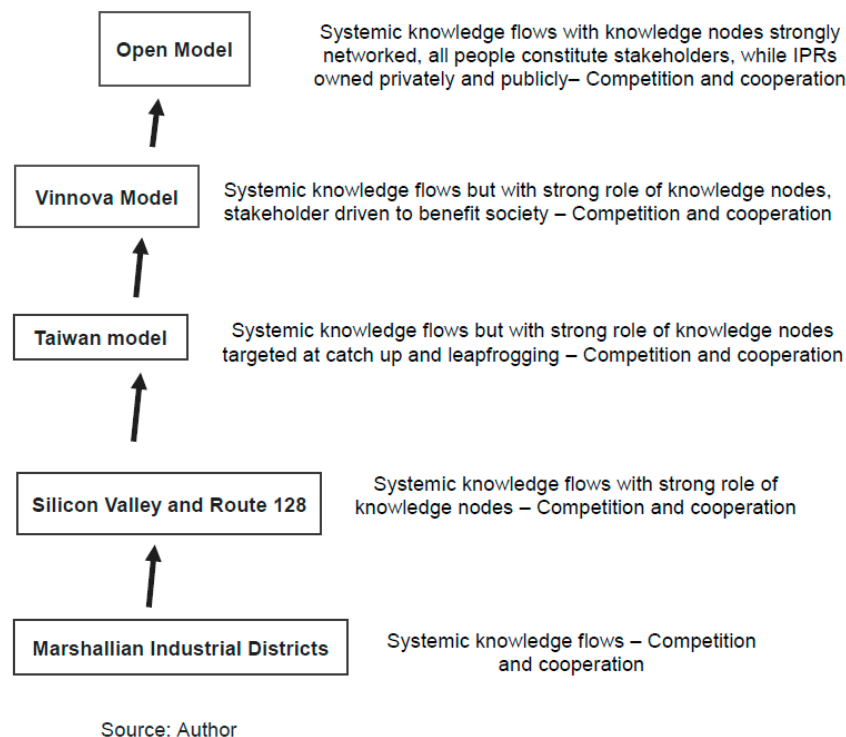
Open Model

Systemic knowledge flows with knowledge nodes strongly networked, all people constitute stakeholders, while IPRs owned privately and publicly– Competition and cooperation

Vinnova Model

Systemic knowledge flows but with strong role of knowledge nodes, stakeholder driven to benefit society – Competition and cooperation

Taiwan model

Systemic knowledge flows but with strong role of knowledge nodes targeted at catch up and leapfrogging – Competition and cooperation

Silicon Valley and Route 128

Systemic knowledge flows with strong role of knowledge nodes – Competition and cooperation

Marshallian Industrial Districts

Systemic knowledge flows – Competition and cooperation

Source: Author